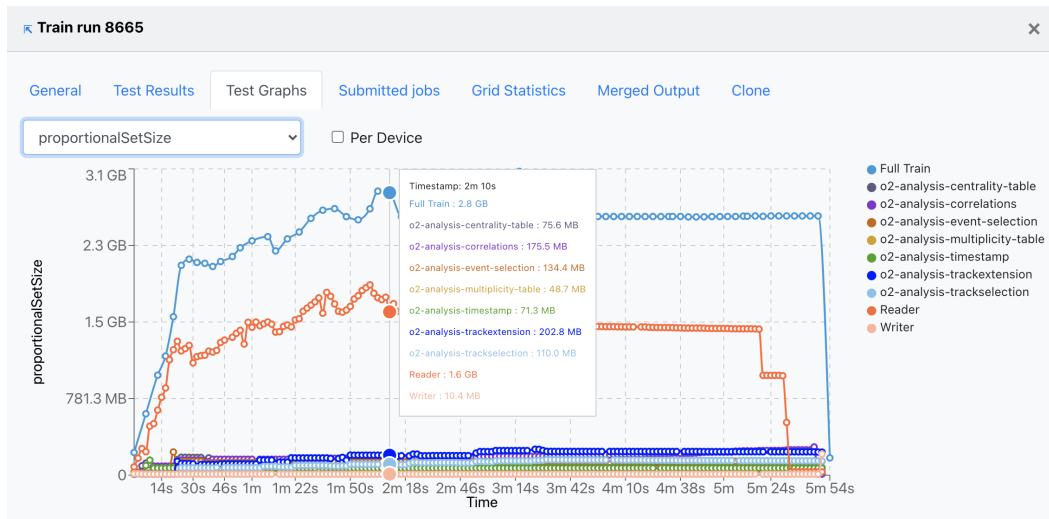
Train run 8665

General | Test Results | Test Graphs | Submitted jobs | Grid Statistics | Merged Output | Clone

proportionalSetSize

Per Device

3.1 GB
2.3 GB
1.5 GB
781.3 MB
0

proportionalSetSize

14s 30s 46s 1m 1m 22s 1m 50s 2m 18s 2m 46s 3m 14s 3m 42s 4m 10s 4m 38s 5m 5m 24s 5m 54s

Time

Timestamp: 2m 10s
Full Train : 2.8 GB
o2-analysis-centrality-table : 75.6 MB
o2-analysis-correlations : 175.5 MB
o2-analysis-event-selection : 134.4 MB
o2-analysis-multiplicity-table : 48.7 MB
o2-analysis-timestamp : 71.3 MB
o2-analysis-trackextension : 202.8 MB
o2-analysis-trackselection : 110.0 MB
Reader : 1.6 GB
Writer : 10.4 MB

Full Train
o2-analysis-centrality-table
o2-analysis-correlations
o2-analysis-event-selection
o2-analysis-multiplicity-table
o2-analysis-timestamp
o2-analysis-trackextension
o2-analysis-trackselection
Reader
Writer